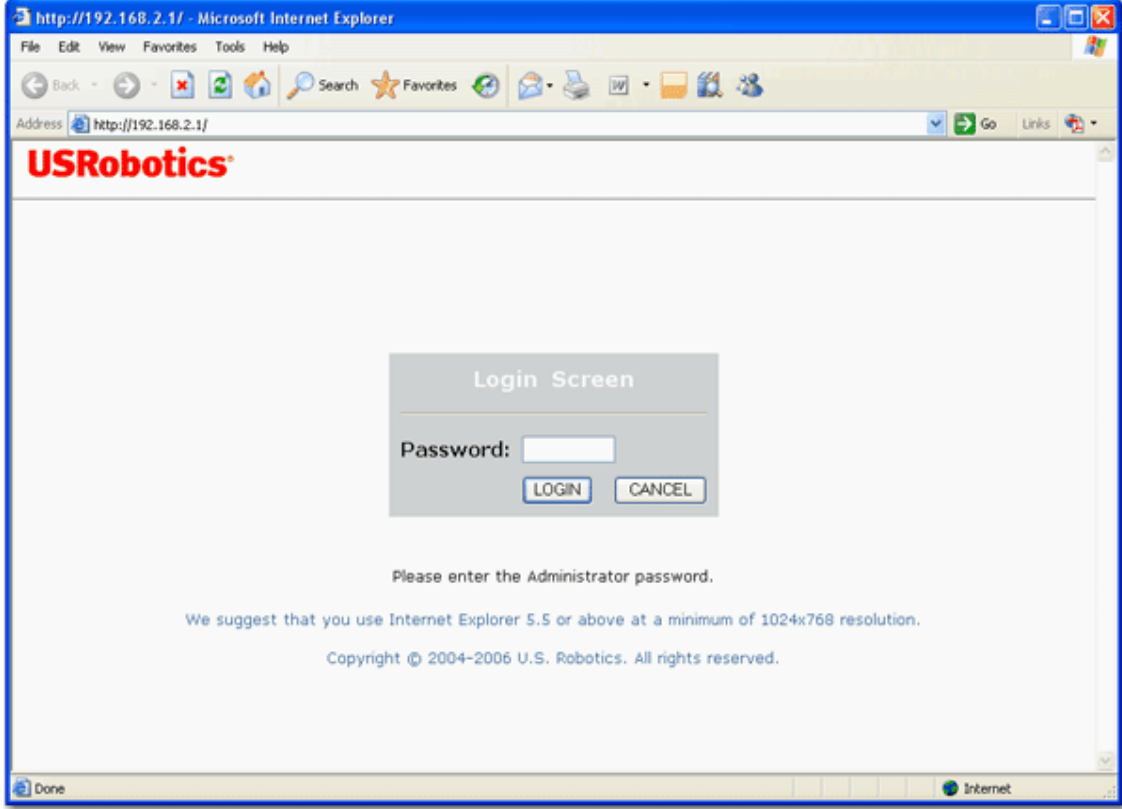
http://192.168.2.1/ - Microsoft Internet Explorer

File Edit View Favorites Tools Help

Back Search Favorites

Address http://192.168.2.1/ Go Links

USRobotics

Login Screen

Password:

LOGIN CANCEL

Please enter the Administrator password.

We suggest that you use Internet Explorer 5.5 or above at a minimum of 1024x768 resolution.

Copyright © 2004-2006 U.S. Robotics. All rights reserved.

Done Internet